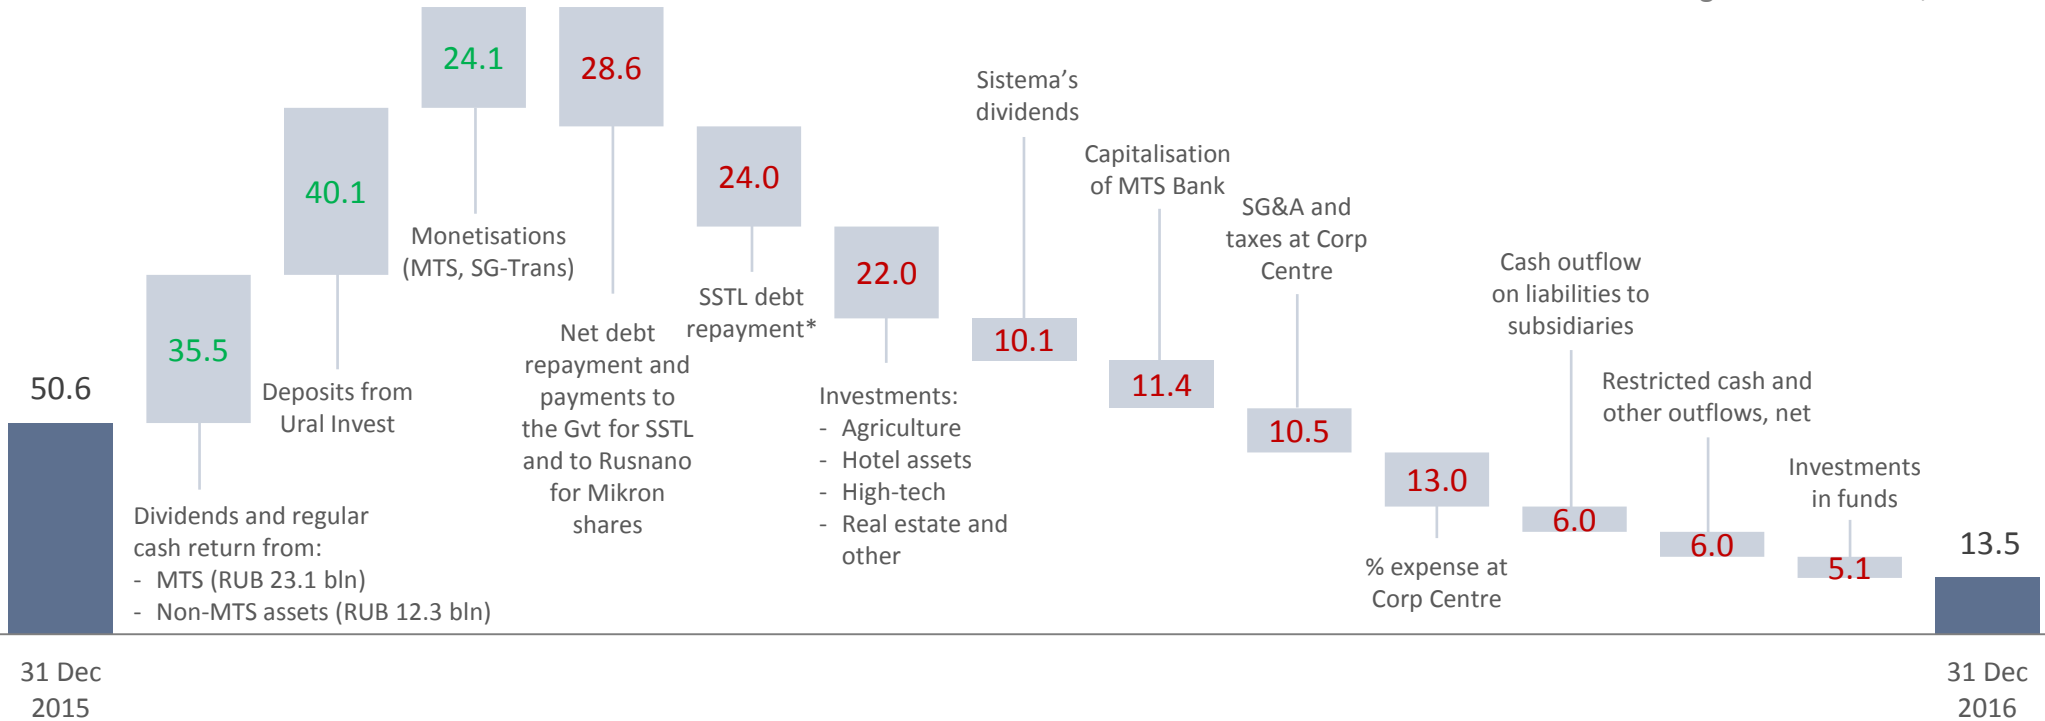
50.6

35.5

Dividends and regular cash return from:
- MTS (RUB 23.1 bln)
- Non-MTS assets (RUB 12.3 bln)

40.1

Deposits from Ural Invest

24.1

Monetisations (MTS, SG-Trans)

28.6

Net debt repayment and payments to the Gvt for SSTL and to Rusnano for Mikron shares

24.0

SSTL debt repayment*

22.0

Investments:
- Agriculture
- Hotel assets
- High-tech
- Real estate and other

Sistema's dividends

10.1

Capitalisation of MTS Bank

11.4

SG&A and taxes at Corp Centre

10.5

13.0

% expense at Corp Centre

Cash outflow on liabilities to subsidiaries

6.0

Restricted cash and other outflows, net

6.0

Investments in funds

5.1

13.5

31 Dec 2015

31 Dec 2016